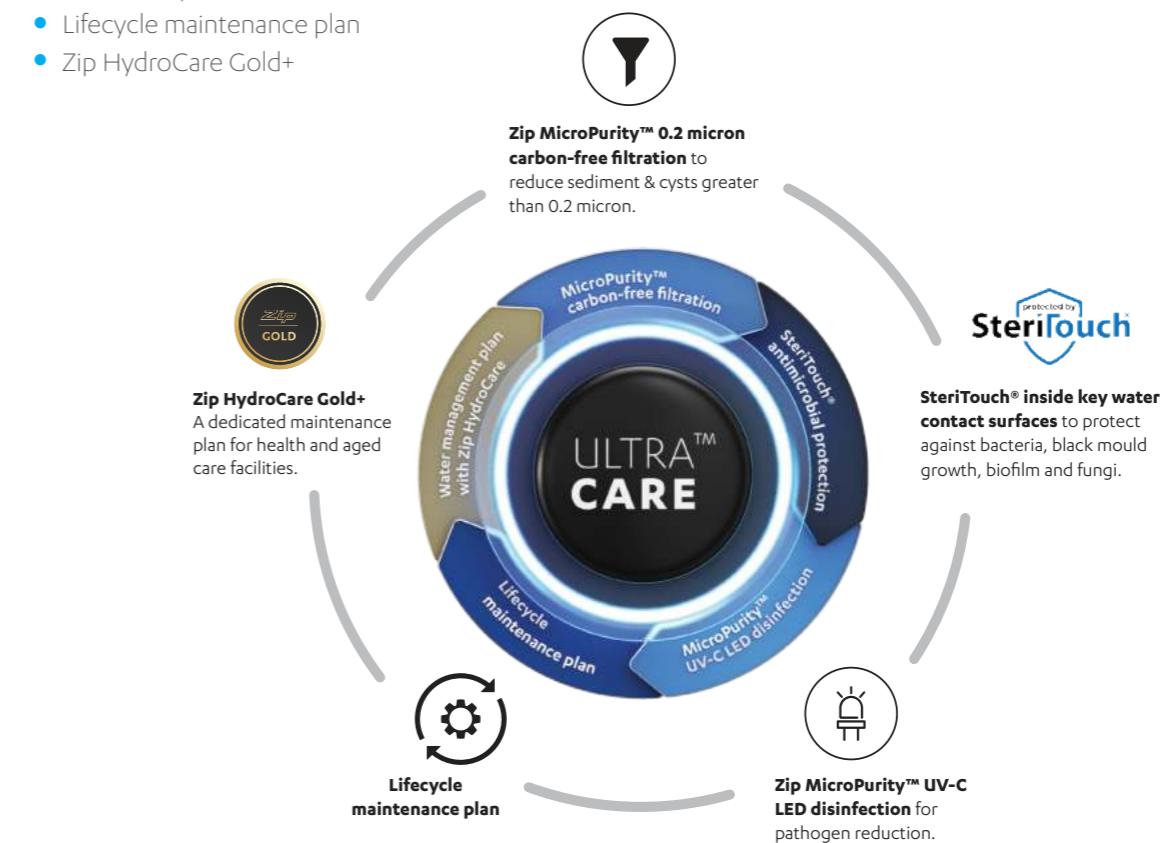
- Lifecycle maintenance plan
- Zip HydroCare Gold+

Zip MicroPurity™ 0.2 micron carbon-free filtration to reduce sediment & cysts greater than 0.2 micron.

MicroPurity™ carbon-free filtration

SteriTouch® antimicrobial protection

MicroPurity™ UV-C LED disinfection

Lifecycle maintenance plan

Water management plan with Zip HydroCare

ULTRA™ CARE

Zip GOLD

Zip HydroCare Gold+
A dedicated maintenance plan for health and aged care facilities.

protected by SteriTouch

SteriTouch® inside key water contact surfaces to protect against bacteria, black mould growth, biofilm and fungi.

Lifecycle maintenance plan

Zip MicroPurity™ UV-C LED disinfection for pathogen reduction.